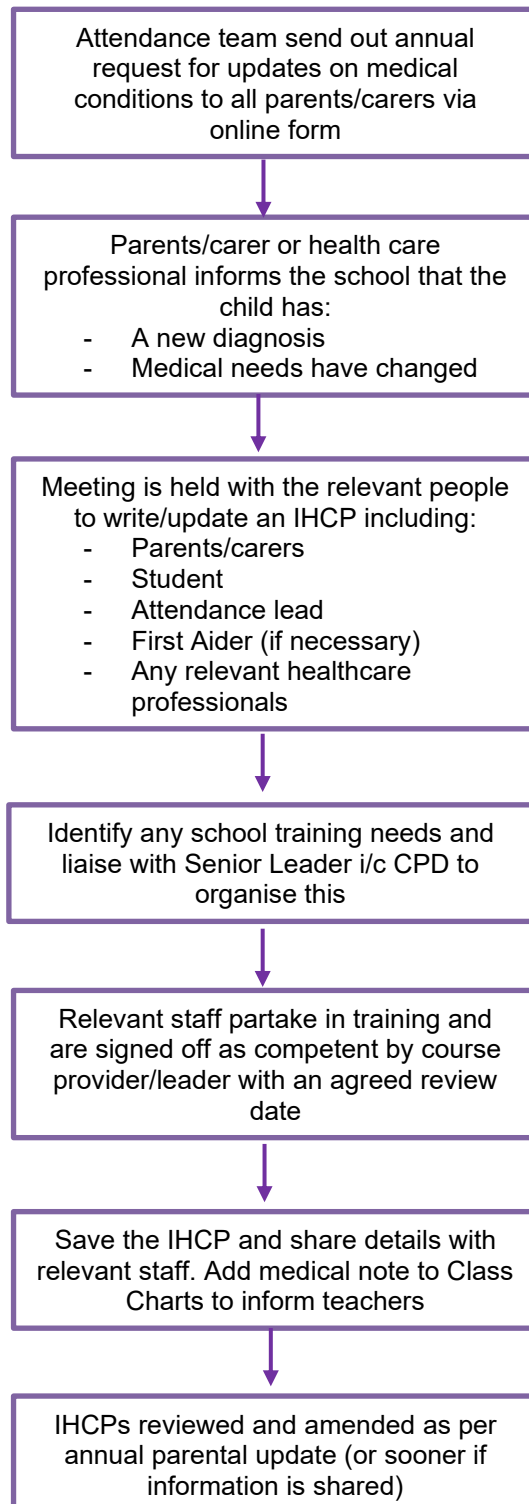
Attendance team send out annual request for updates on medical conditions to all parents/carers via online form

Parents/carer or health care professional informs the school that the child has:
- A new diagnosis
- Medical needs have changed

Meeting is held with the relevant people to write/update an IHCP including:
- Parents/carers
- Student
- Attendance lead
- First Aider (if necessary)
- Any relevant healthcare professionals

Identify any school training needs and liaise with Senior Leader i/c CPD to organise this

Relevant staff partake in training and are signed off as competent by course provider/leader with an agreed review date

Save the IHCP and share details with relevant staff. Add medical note to Class Charts to inform teachers

IHCPs reviewed and amended as per annual parental update (or sooner if information is shared)